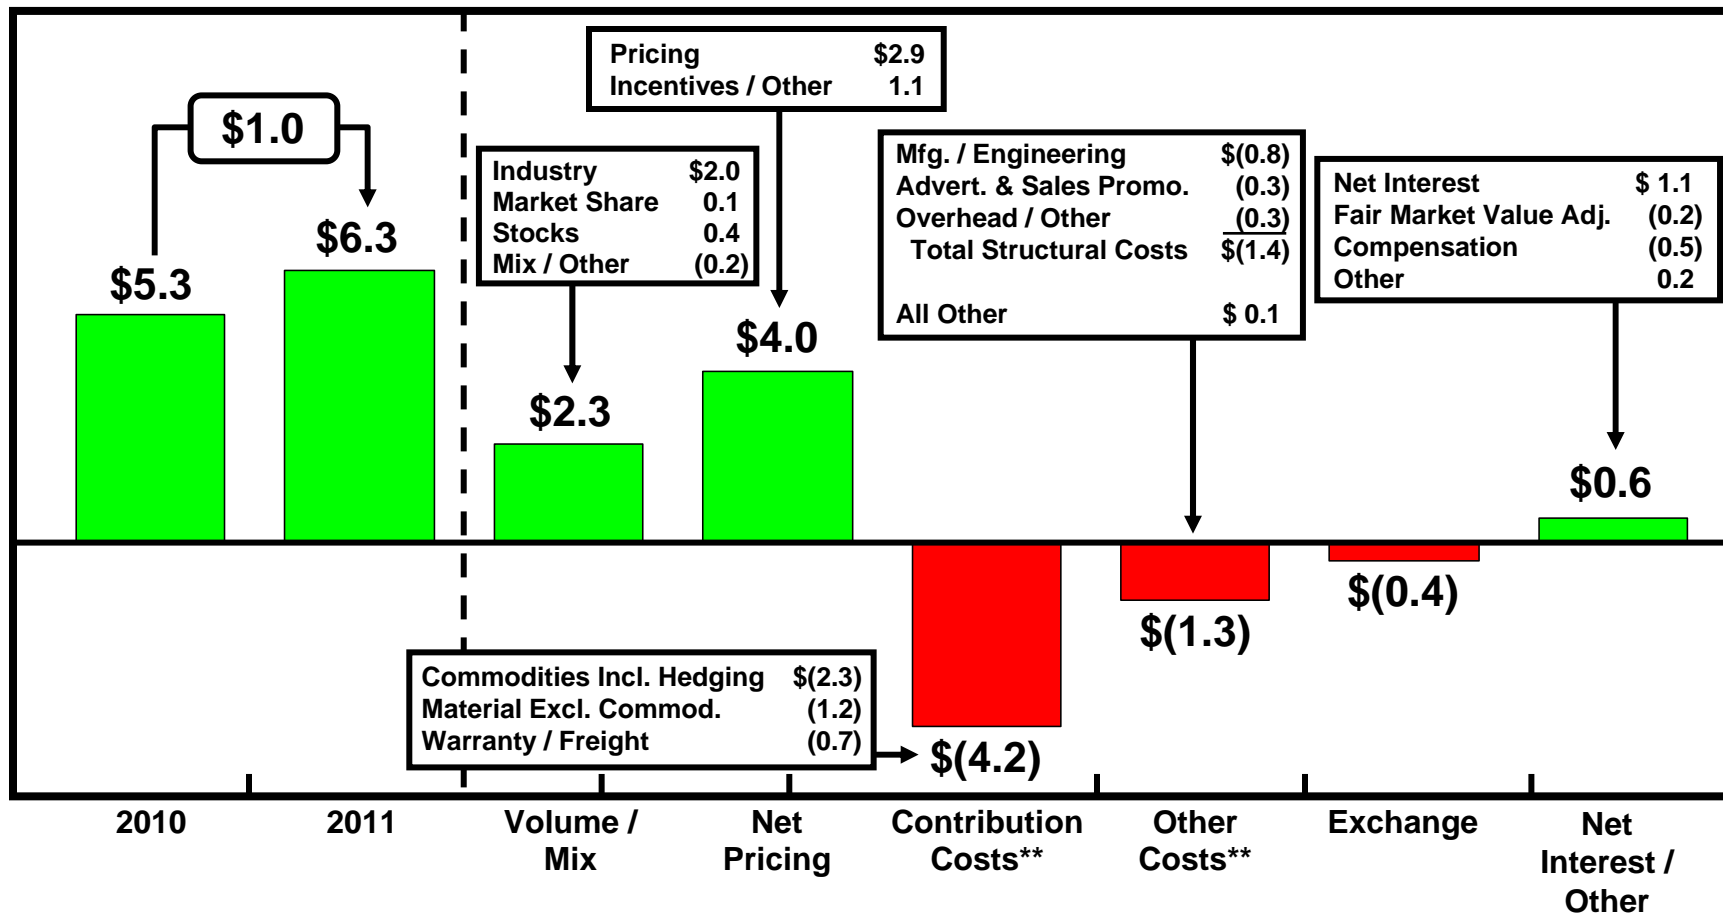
$1.0

$5.3

$6.3

Pricing $2.9
Incentives / Other 1.1

Industry $2.0
Market Share 0.1
Stocks 0.4
Mix / Other (0.2)

$2.3

$4.0

Mfg. / Engineering $(0.8)
Advert. & Sales Promo. (0.3)
Overhead / Other (0.3)
Total Structural Costs $(1.4)

All Other $ 0.1

Net Interest $ 1.1
Fair Market Value Adj. (0.2)
Compensation (0.5)
Other 0.2

$0.6

$(1.3)

$(0.4)

Commodities Incl. Hedging $(2.3)
Material Excl. Commod. (1.2)
Warranty / Freight (0.7)

$(4.2)

2010

2011

Volume / Mix

Net Pricing

Contribution Costs**

Other Costs**

Exchange

Net Interest / Other